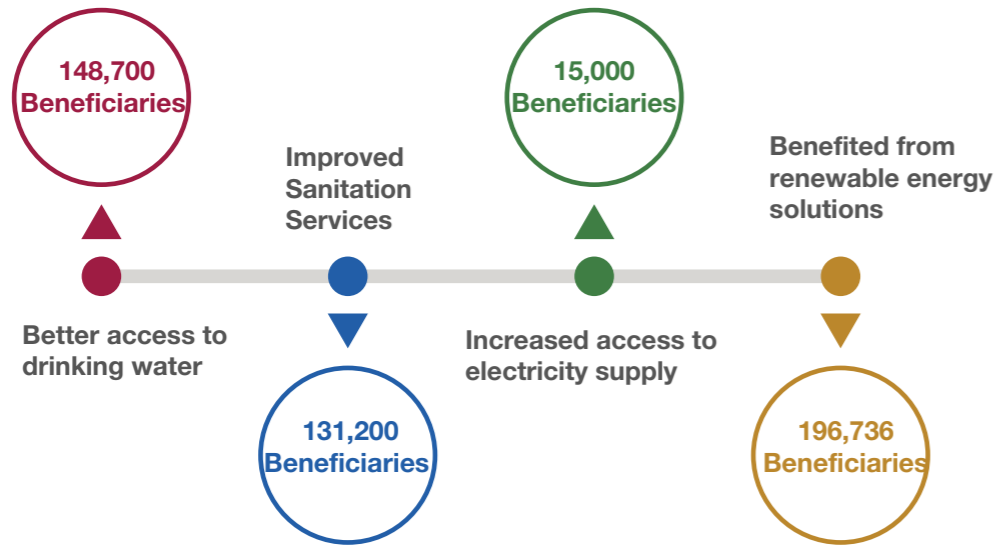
148,700
Beneficiaries

Better access to drinking water

Improved Sanitation Services

131,200
Beneficiaries

15,000
Beneficiaries

Increased access to electricity supply

Benefited from renewable energy solutions

196,736
Beneficiaries